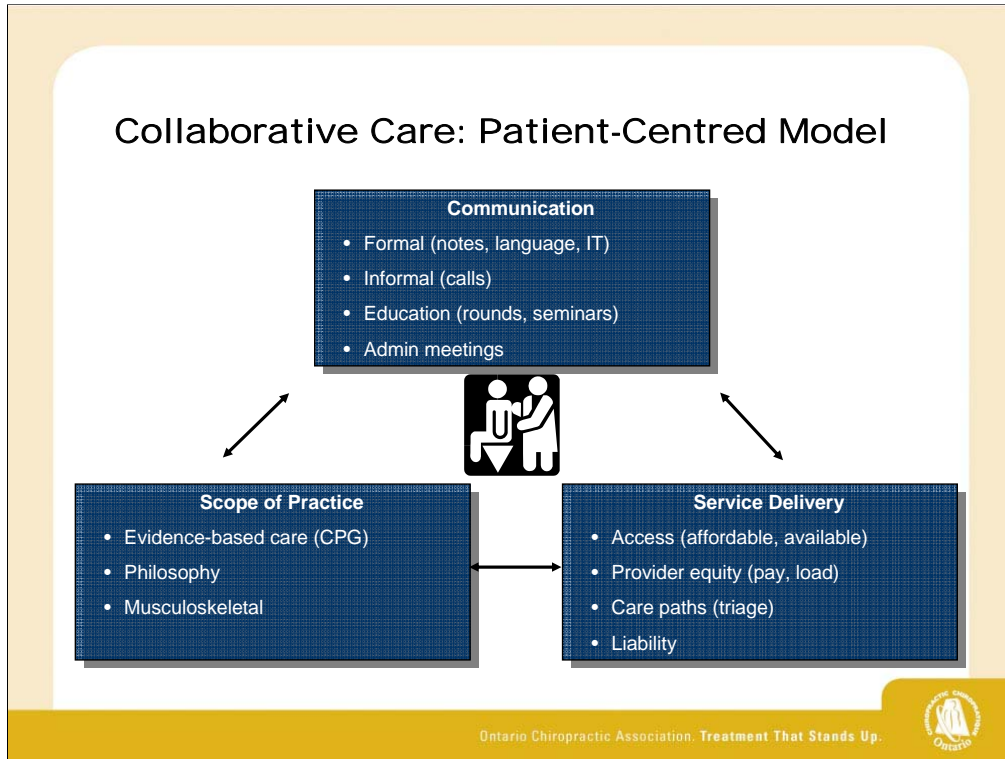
Collaborative Care: Patient-Centred Model

Communication
- Formal (notes, language, IT)
- Informal (calls)
- Education (rounds, seminars)
- Admin meetings

Scope of Practice
- Evidence-based care (CPG)
- Philosophy
- Musculoskeletal

Service Delivery
- Access (affordable, available)
- Provider equity (pay, load)
- Care paths (triage)
- Liability

Ontario Chiropractic Association. Treatment That Stands Up.

Ontario Chiropractic Association Ontario